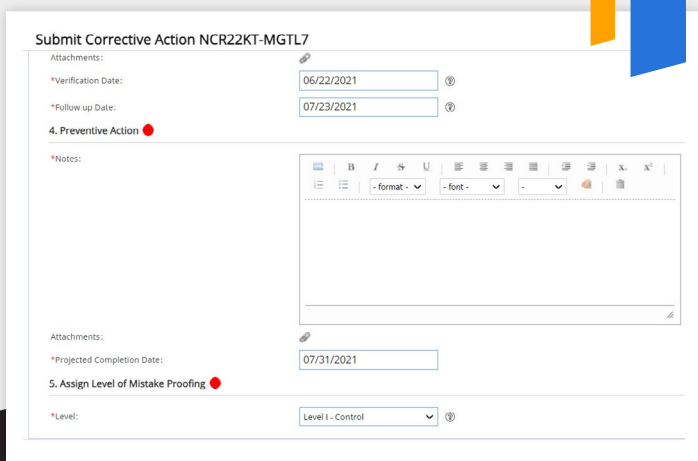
Submit Corrective Action NCR22KT-MGTL7

Attachments:

*Verification Date: 06/22/2021

*Follow up Date: 07/23/2021

4. Preventive Action

*Notes:

B I S U $x_2$ $x^2$

- format - - font - -

Attachments:

*Projected Completion Date: 07/31/2021

5. Assign Level of Mistake Proofing

*Level: Level I - Control